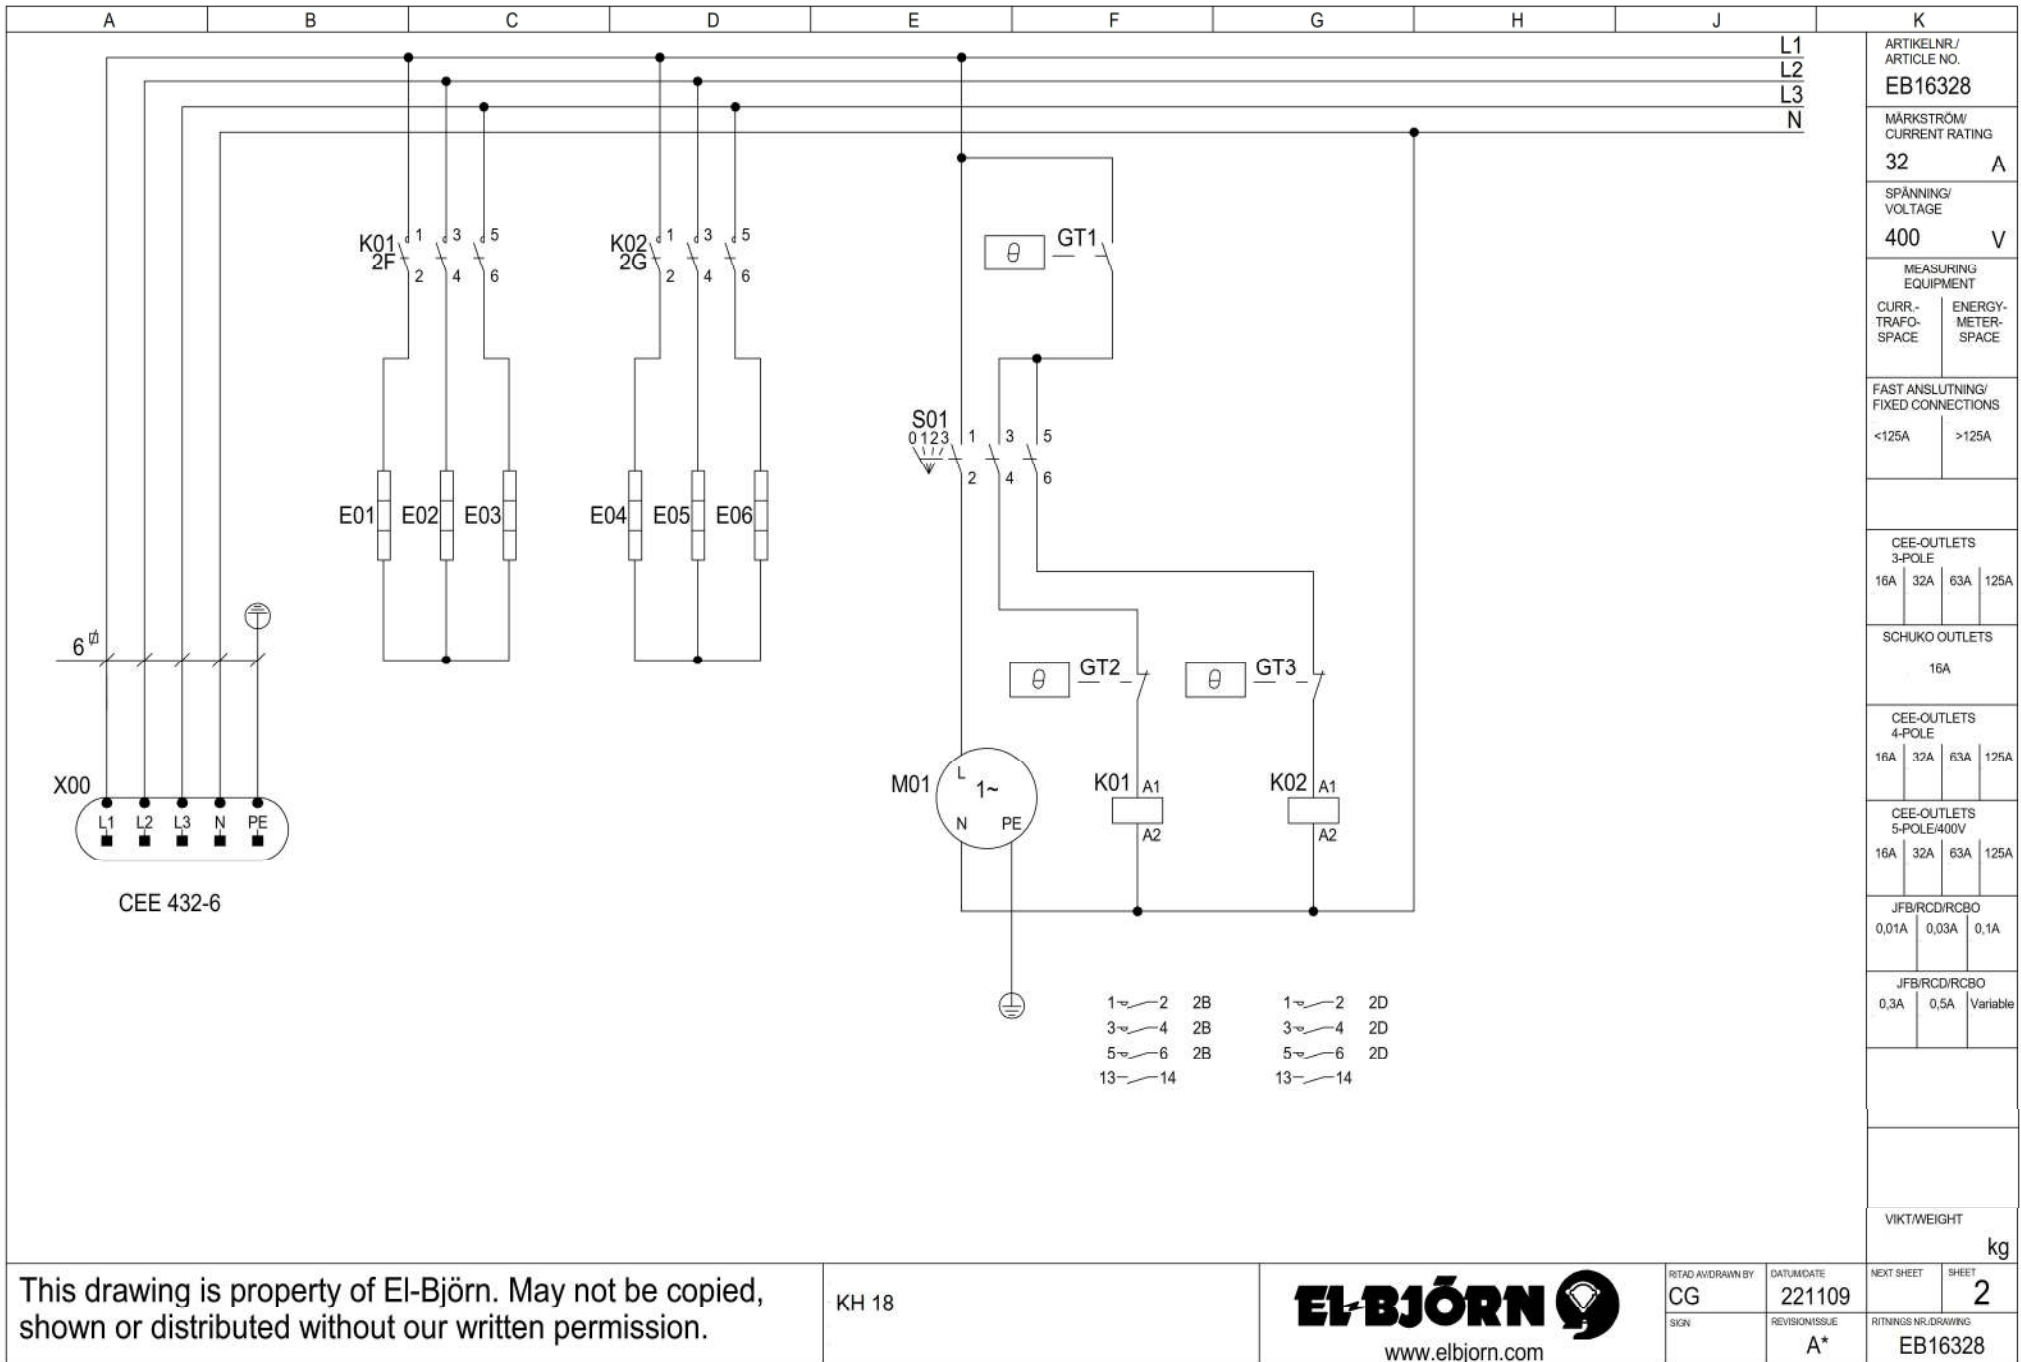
A B C D E F G H J K

L1
L2
L3
N

K01 2F 1 2 3 4 5 6
K02 2G 1 2 3 4 5 6
$\theta$ GT1
S01 0 1 2 3 1 2 3 4 5 6
E01 E02 E03
E04 E05 E06
6
$\theta$ GT2
$\theta$ GT3
X00
L1 L2 L3 N PE
CEE 432-6
M01 L 1~ N PE
K01 A1 A2
K02 A1 A2

1—2 2B
3—4 2B
5—6 2B
13—14

1—2 2D
3—4 2D
5—6 2D
13—14

ARTIKELNR./ ARTICLE NO.
EB16328
MÄRKSTRÖM/ CURRENT RATING
32 A
SPÄNNING/ VOLTAGE
400 V
MEASURING EQUIPMENT
CURR.-TRAFO-SPACE
ENERGY-METER-SPACE
FAST ANSLUTNING/ FIXED CONNECTIONS
<125A
>125A
CEE-OUTLETS 3-POLE
16A 32A 63A 125A
SCHUKO OUTLETS
16A
CEE-OUTLETS 4-POLE
16A 32A 63A 125A
CEE-OUTLETS 5-POLE/400V
16A 32A 63A 125A
JFB/RCD/RCBO
0,01A 0,03A 0,1A
JFB/RCD/RCBO
0,3A 0,5A Variable
VIKT/WEIGHT
kg

This drawing is property of El-Björn. May not be copied, shown or distributed without our written permission.

KH 18

EL-BJÖRN
www.elbjorn.com

RITAD AV/DRAWN BY
CG
SIGN
DATUM/DATE
221109
REVISION/ISSUE
A*
NEXT SHEET
SHEET
2
RITNINGS NR./DRAWING
EB16328